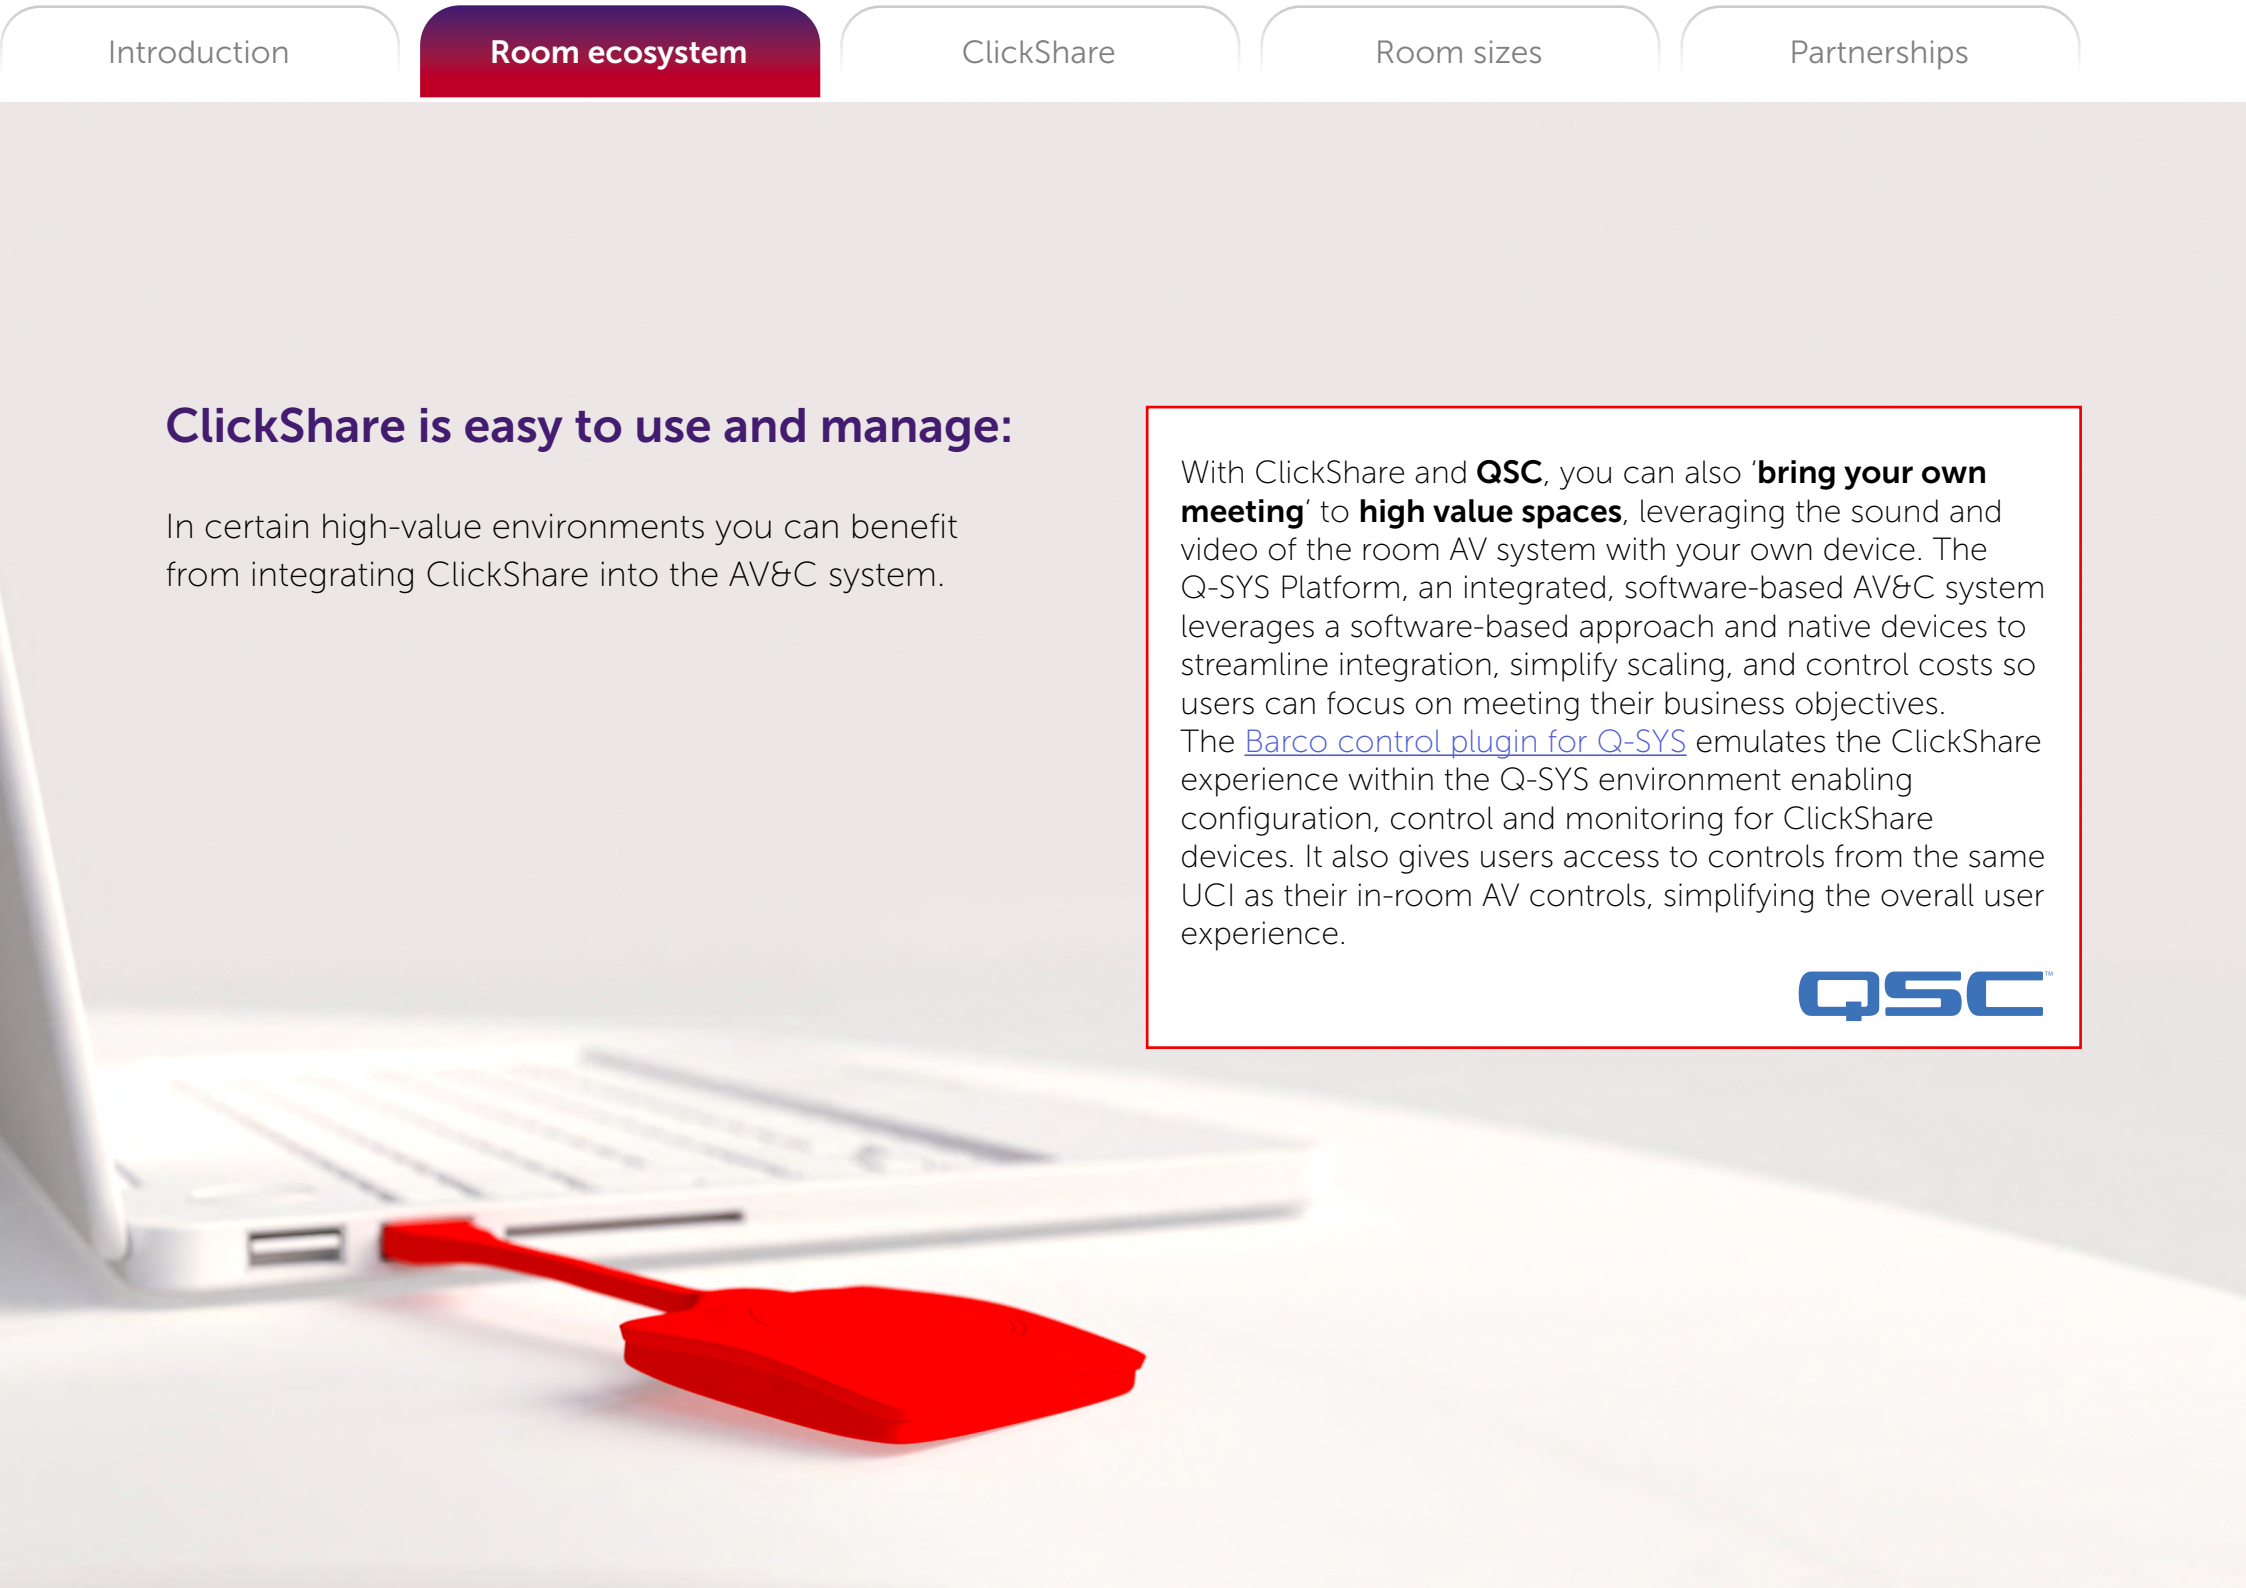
Introduction

Room ecosystem

ClickShare

Room sizes

Partnerships

ClickShare is easy to use and manage:

In certain high-value environments you can benefit from integrating ClickShare into the AV&C system.

With ClickShare and QSC, you can also 'bring your own meeting' to high value spaces, leveraging the sound and video of the room AV system with your own device. The Q-SYS Platform, an integrated, software-based AV&C system leverages a software-based approach and native devices to streamline integration, simplify scaling, and control costs so users can focus on meeting their business objectives.
The Barco control plugin for Q-SYS emulates the ClickShare experience within the Q-SYS environment enabling configuration, control and monitoring for ClickShare devices. It also gives users access to controls from the same UCI as their in-room AV controls, simplifying the overall user experience.

QSC™